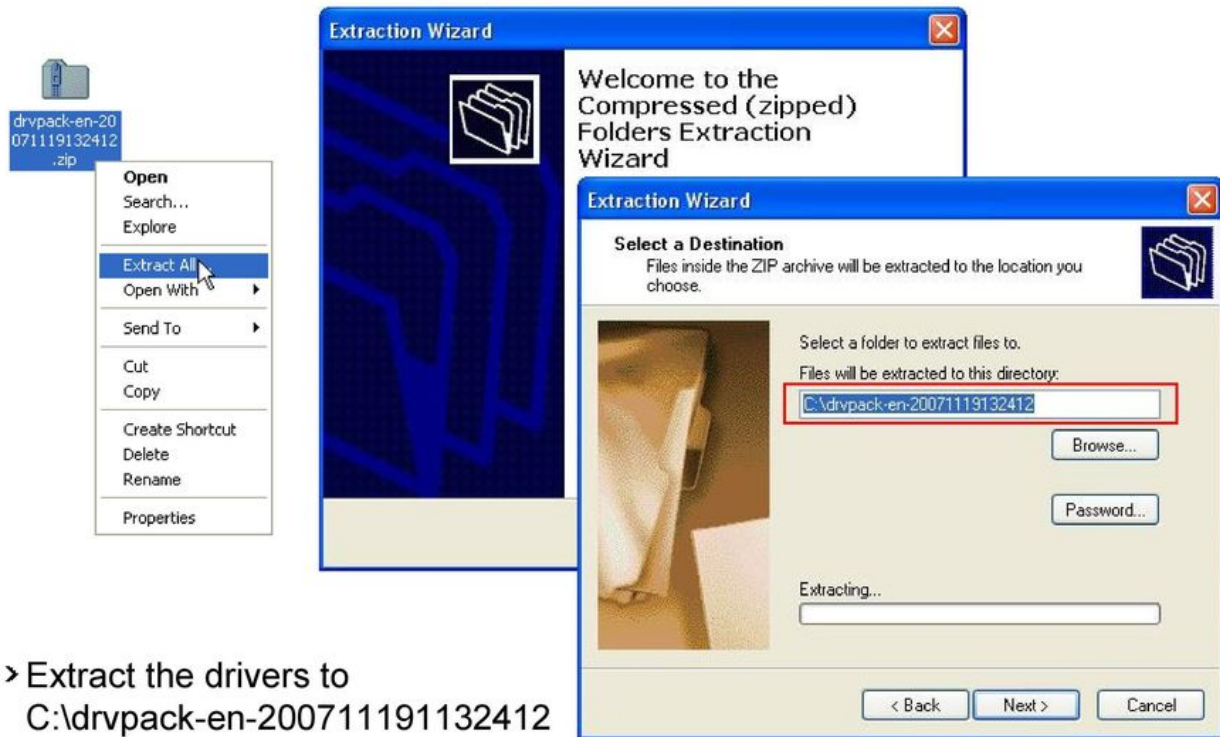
drvpack-en-20071119132412.zip

Open
Search...
Explore
Extract All
Open With
Send To
Cut
Copy
Create Shortcut
Delete
Rename
Properties

Extraction Wizard

Welcome to the Compressed (zipped) Folders Extraction Wizard

Extraction Wizard

Select a Destination
Files inside the ZIP archive will be extracted to the location you choose.

Select a folder to extract files to.
Files will be extracted to this directory:
C:\drvpack-en-20071119132412
Browse...
Password...
Extracting...
< Back
Next >
Cancel

› Extract the drivers to C:\drvpack-en-200711191132412